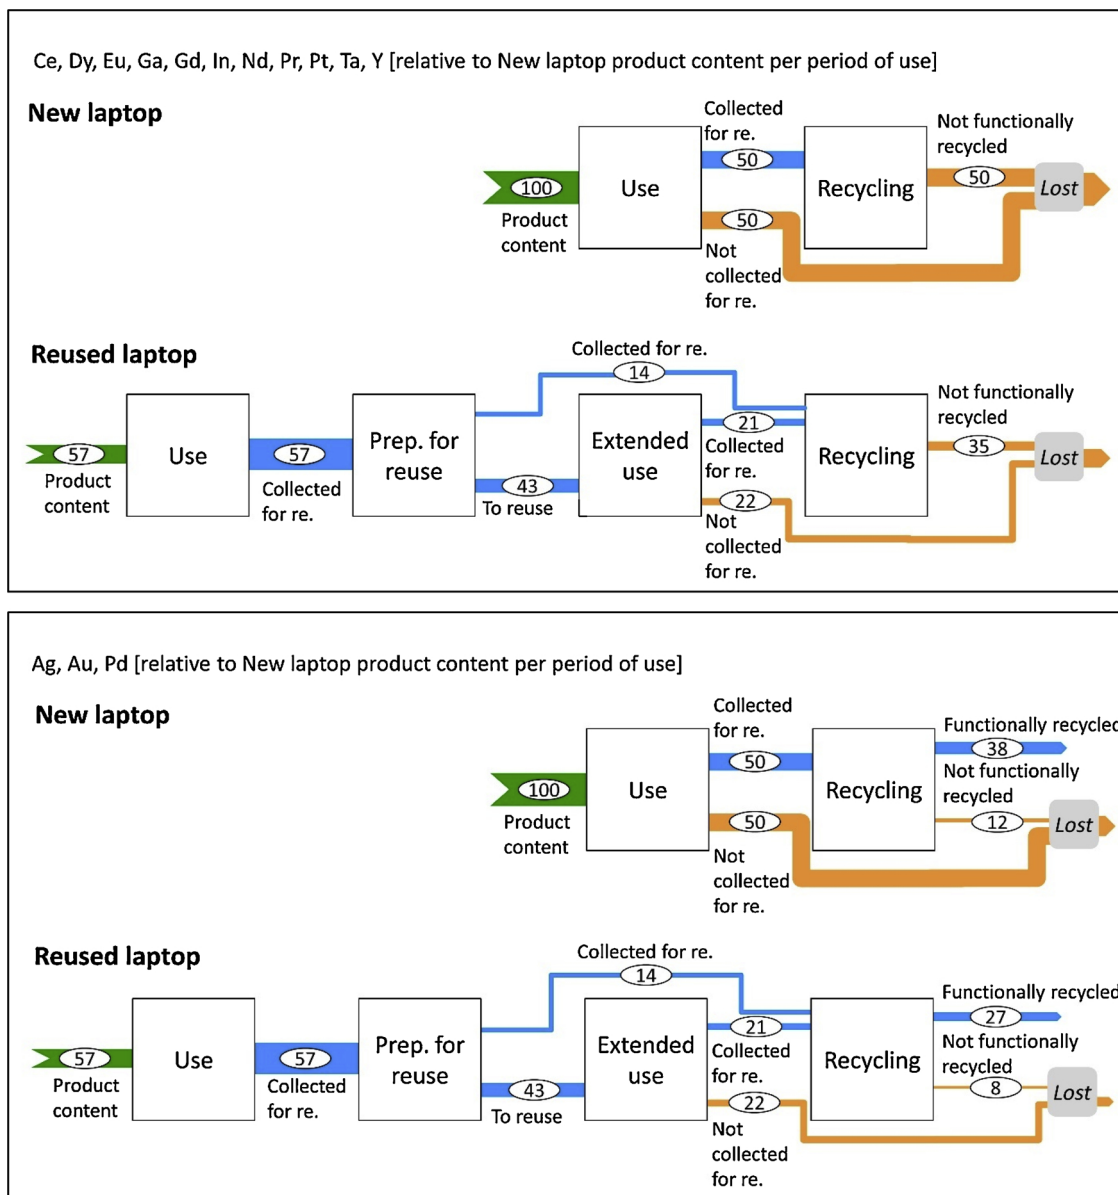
Ce, Dy, Eu, Ga, Gd, In, Nd, Pr, Pt, Ta, Y [relative to New laptop product content per period of use]

New laptop

100
Product content

Use

Collected for re.
50

50
Not collected for re.

Recycling

Not functionally recycled
50

Lost

Reused laptop

57
Product content

Use

57
Collected for re.

Prep. for reuse

Collected for re.
14

43
To reuse

Extended use

21
Collected for re.

22
Not collected for re.

Recycling

Not functionally recycled
35

Lost

Ag, Au, Pd [relative to New laptop product content per period of use]

New laptop

100
Product content

Use

Collected for re.
50

50
Not collected for re.

Recycling

Functionally recycled
38
Not functionally recycled
12

Lost

Reused laptop

57
Product content

Use

57
Collected for re.

Prep. for reuse

Collected for re.
14

43
To reuse

Extended use

21
Collected for re.

22
Not collected for re.

Recycling

Functionally recycled
27
Not functionally recycled
8

Lost